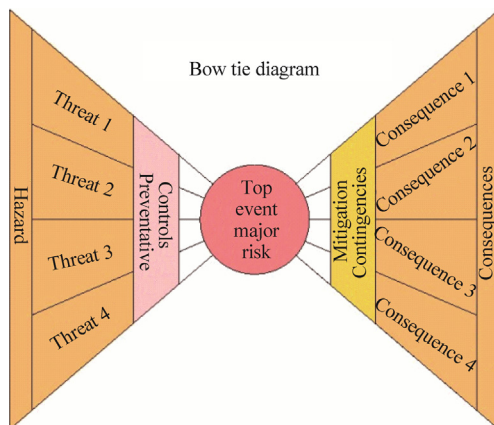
Bow tie diagram

Hazard

Threat 1

Threat 2

Threat 3

Threat 4

Controls Preventative

Top event major risk

Mitigation Contingencies

Consequence 1

Consequence 2

Consequence 3

Consequence 4

Consequences